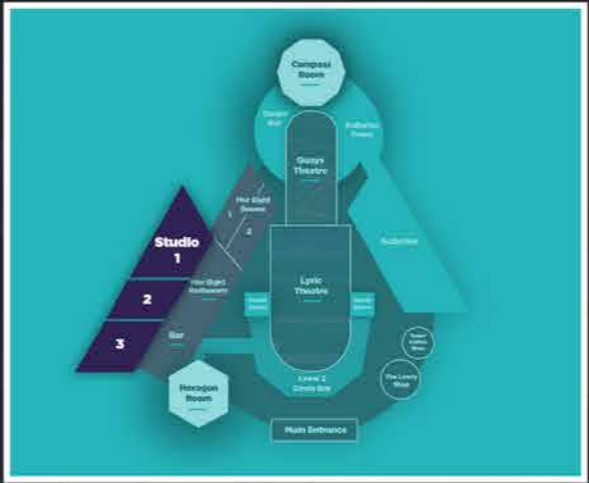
Compass Room

Theatre Bar

Galleries Foyer

Quays Theatre

Pier Eight Rooms

1

2

Galleries

Studio 1

2

3

Pier Eight Restaurant

Lyric Theatre

Sound Screen

Sound Screen

Bar

Theatre Coffee Shop

The Lowry Shop

Hexagon Room

Level 2 Circle Bar

Main Entrance